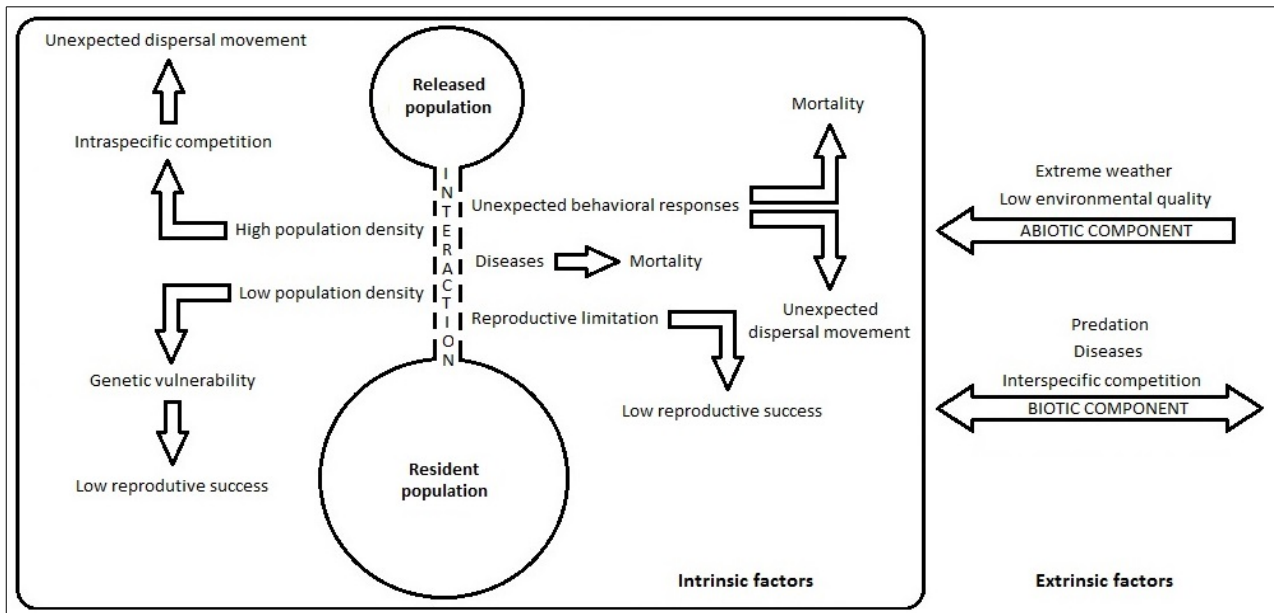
Unexpected dispersal movement

Intraspecific competition

High population density

Low population density

Genetic vulnerability

Low reprodutive success

Released population

INTERACTION

Resident population

Mortality

Unexpected behavioral responses

Diseases

Mortality

Unexpected dispersal movement

Reproductive limitation

Low reproductive success

Extreme weather

Low environmental quality

ABIOTIC COMPONENT

Predation

Diseases

Interspecific competition

BIOTIC COMPONENT

Intrinsic factors

Extrinsic factors